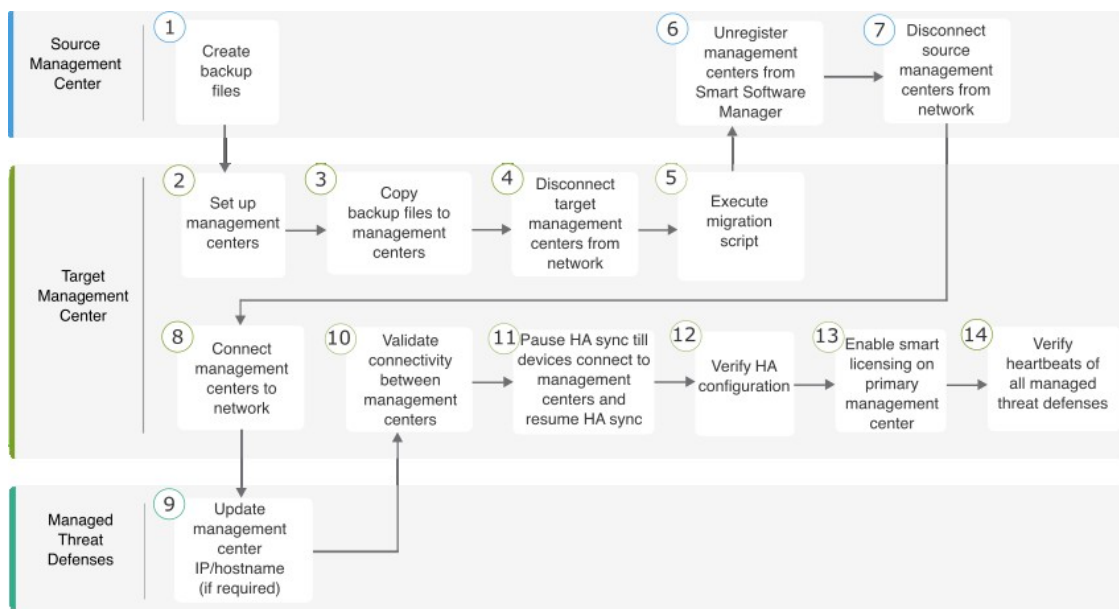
Source Management Center

1 Create backup files

6 Unregister management centers from Smart Software Manager

7 Disconnect source management centers from network

Target Management Center

2 Set up management centers

3 Copy backup files to management centers

4 Disconnect target management centers from network

5 Execute migration script

8 Connect management centers to network

10 Validate connectivity between management centers

11 Pause HA sync till devices connect to management centers and resume HA sync

12 Verify HA configuration

13 Enable smart licensing on primary management center

14 Verify heartbeats of all managed threat defenses

Managed Threat Defenses

9 Update management center IP/hostname (if required)